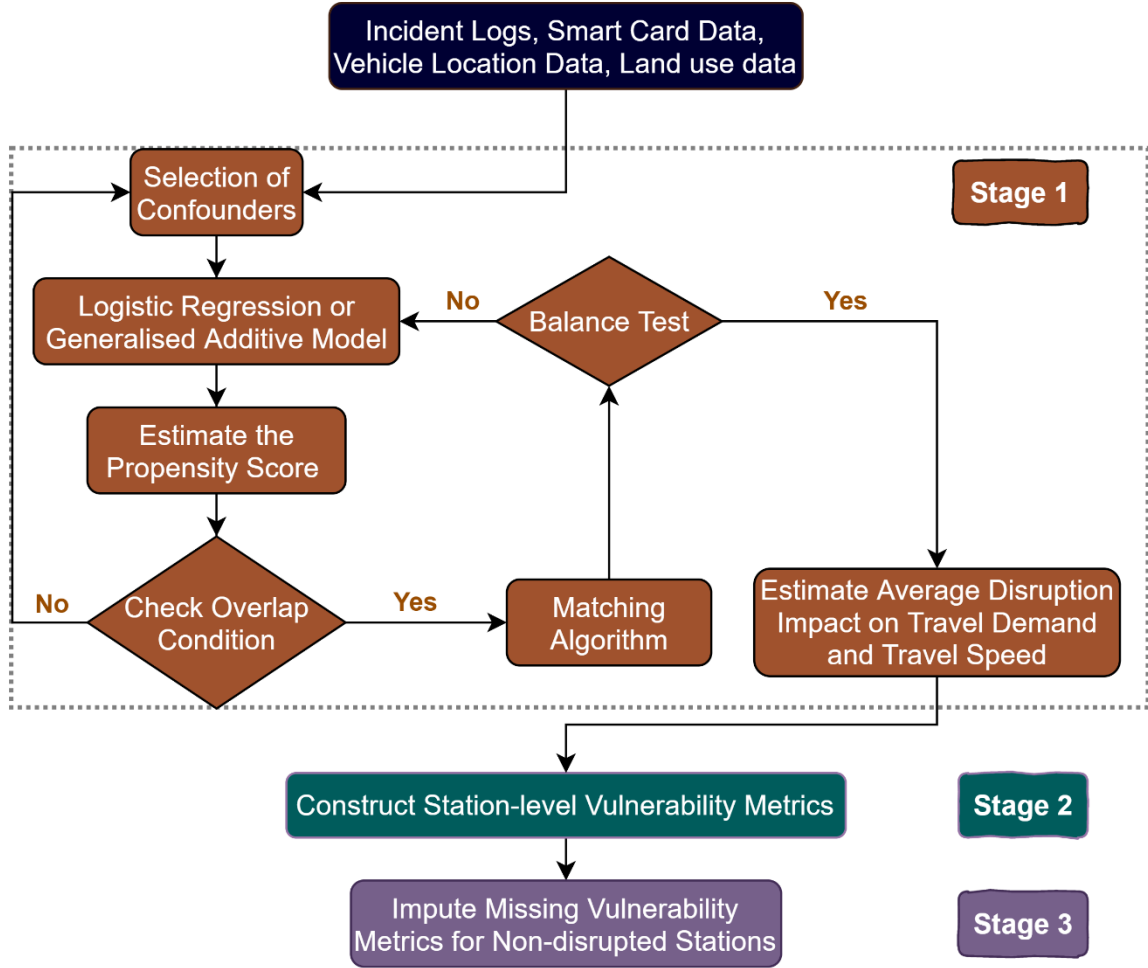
Incident Logs, Smart Card Data, Vehicle Location Data, Land use data

Selection of Confounders

Stage 1

Logistic Regression or Generalised Additive Model

No

Balance Test

Yes

Estimate the Propensity Score

No

Check Overlap Condition

Yes

Matching Algorithm

Estimate Average Disruption Impact on Travel Demand and Travel Speed

Construct Station-level Vulnerability Metrics

Stage 2

Impute Missing Vulnerability Metrics for Non-disrupted Stations

Stage 3